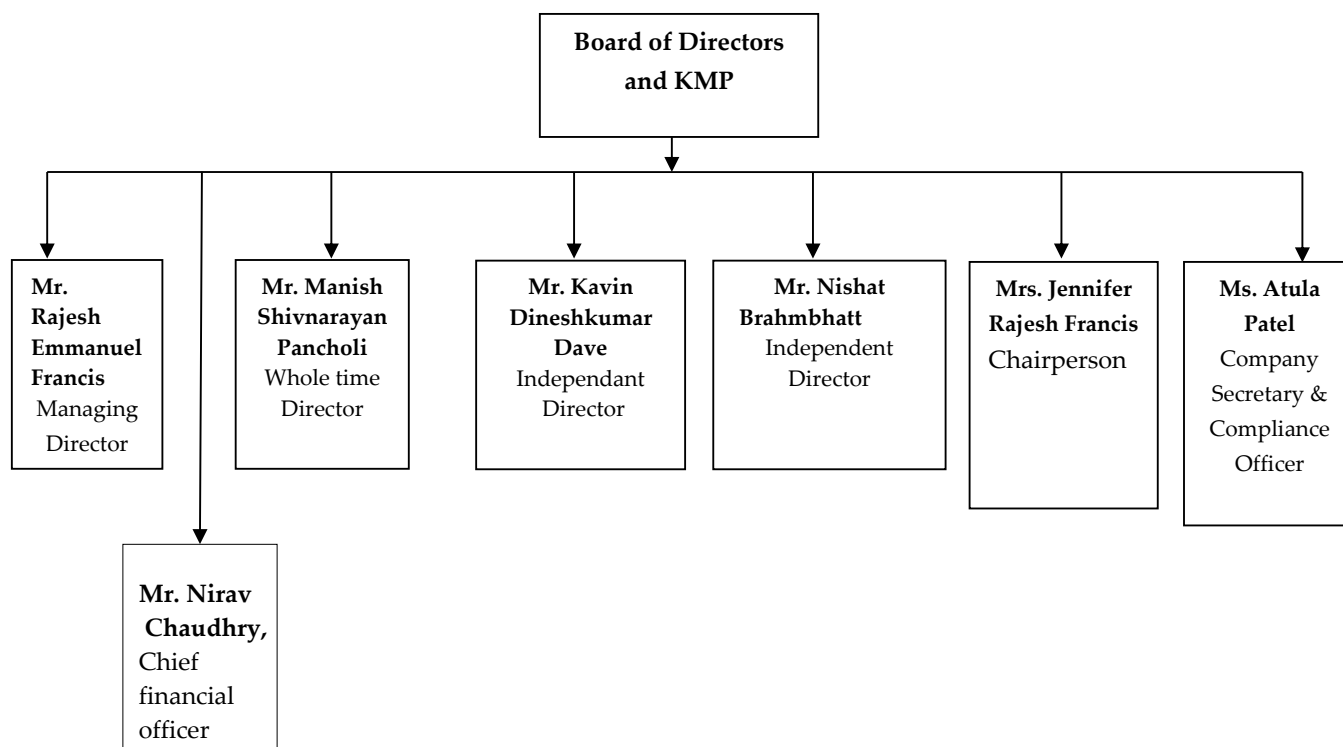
Board of Directors and KMP

Mr. Rajesh Emmanuel Francis
Managing Director

Mr. Nirav Chaudhry,
Chief financial officer

Mr. Manish Shivnarayan Pancholi
Whole time Director

Mr. Kavin Dineshkumar Dave
Independant Director

Mr. Nishat Brahmbhatt
Independent Director

Mrs. Jennifer Rajesh Francis
Chairperson

Ms. Atula Patel
Company Secretary & Compliance Officer